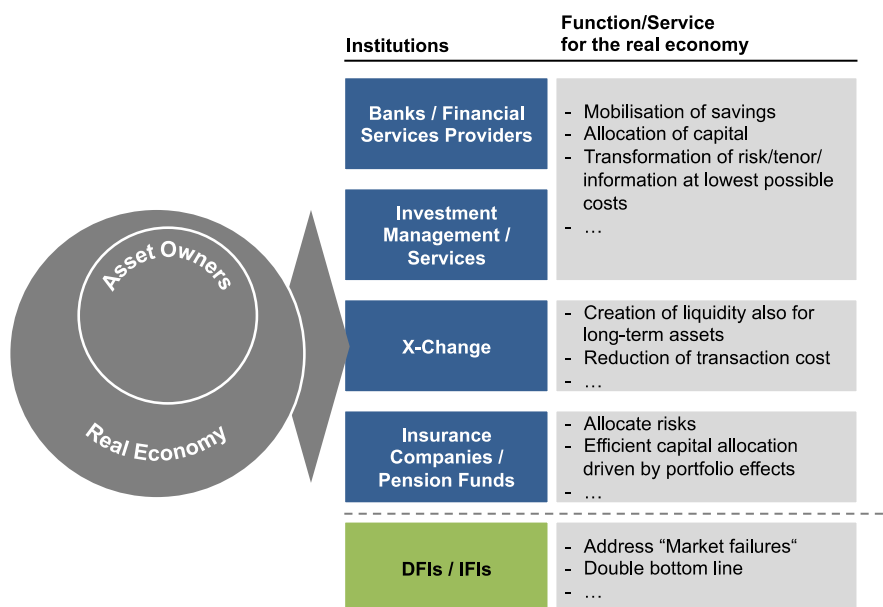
Asset Owners

Real Economy

| Institutions | Function/Service for the real economy |
|---|---|
| Banks / Financial Services Providers<br>Investment Management / Services | - Mobilisation of savings<br>- Allocation of capital<br>- Transformation of risk/tenor/ information at lowest possible costs<br>- … |
| X-Change | - Creation of liquidity also for long-term assets<br>- Reduction of transaction cost<br>- … |
| Insurance Companies / Pension Funds | - Allocate risks<br>- Efficient capital allocation driven by portfolio effects<br>- … |
| DFIs / IFIs | - Address “Market failures“<br>- Double bottom line<br>- … |